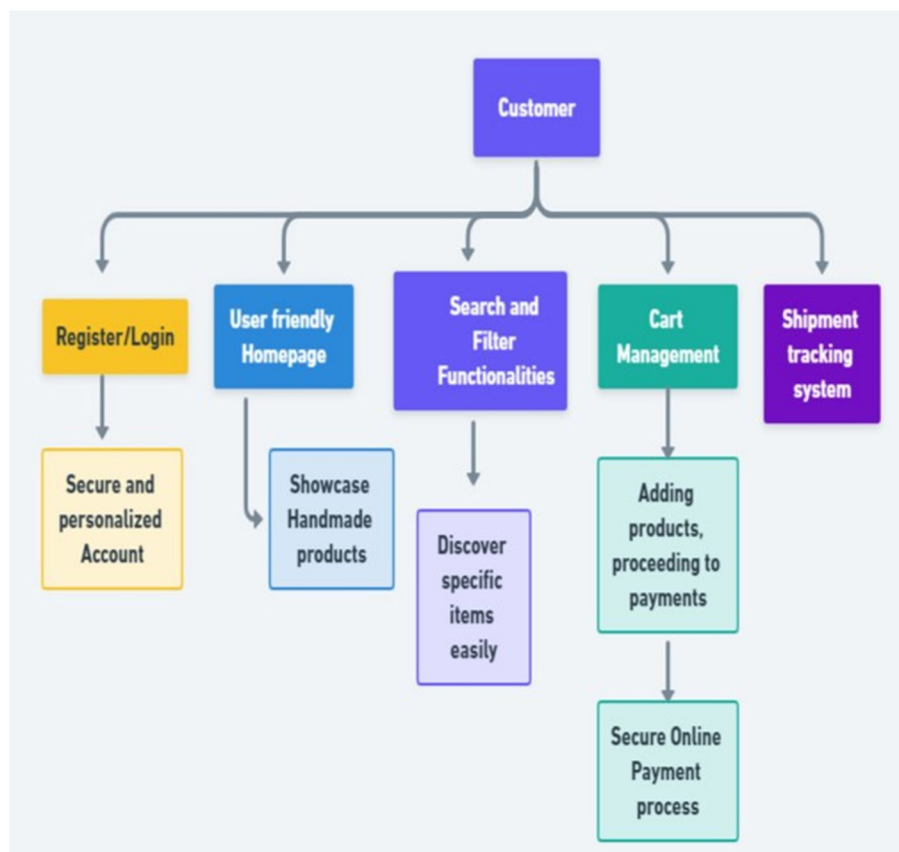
Customer

Register/Login

Secure and personalized Account

User friendly Homepage

Showcase Handmade products

Search and Filter Functionalities

Discover specific items easily

Cart Management

Adding products, proceeding to payments

Secure Online Payment process

Shipment tracking system